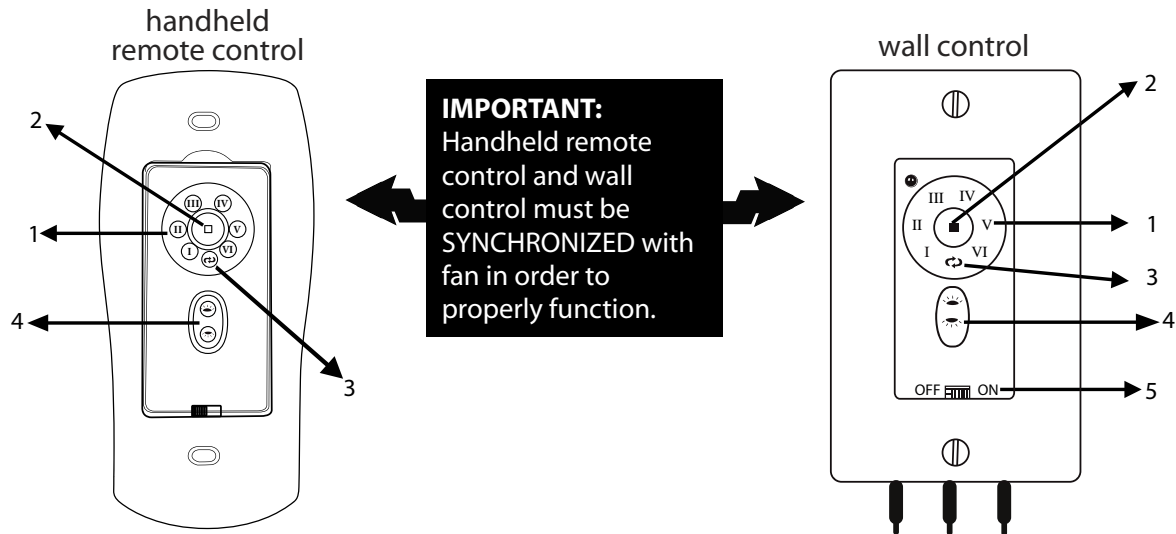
handheld remote control

2

III IV

II V

I VI

1

4

3

IMPORTANT:
Handheld remote control and wall control must be SYNCHRONIZED with fan in order to properly function.

wall control

2

III IV

II V

I VI

1

3

4

OFF ON

5